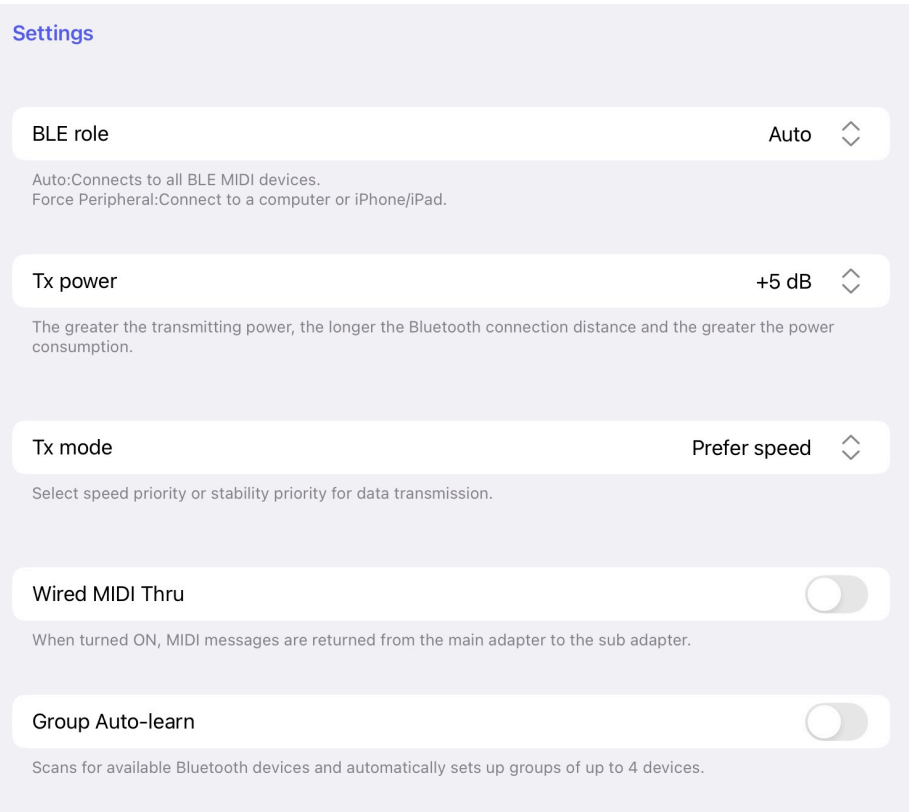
Settings

BLE role Auto

Auto:Connects to all BLE MIDI devices.
Force Peripheral:Connect to a computer or iPhone/iPad.

Tx power +5 dB

The greater the transmitting power, the longer the Bluetooth connection distance and the greater the power consumption.

Tx mode Prefer speed

Select speed priority or stability priority for data transmission.

Wired MIDI Thru

When turned ON, MIDI messages are returned from the main adapter to the sub adapter.

Group Auto-learn

Scans for available Bluetooth devices and automatically sets up groups of up to 4 devices.